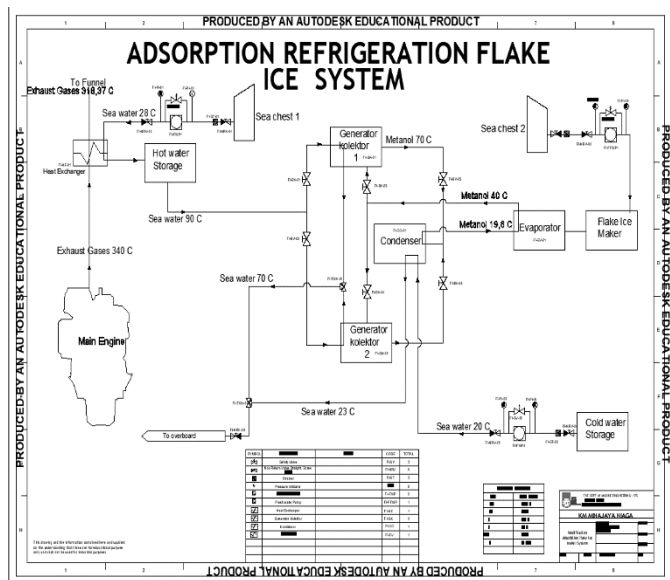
PRODUCED BY AN AUTODESK EDUCATIONAL PRODUCT

ADSORPTION REFRIGERATION FLAKE ICE SYSTEM

To Funnel
Exhaust Gases 318,37 C

Sea water 28 C

Sea chest 1

Heat Exchanger

Hot water Storage

Generator kolektor 1

Metanol 70 C

Sea chest 2

Sea water 90 C

Metanol 40 C

Metanol 19,8 C

Condenser

Evaporator

Flake Ice Maker

Exhaust Gases 340 C

Sea water 70 C

Main Engine

Generator kolektor 2

Sea water 23 C

To overboard

Sea water 20 C

Cold water Storage

KM MINAJAYA NIAGA

PRODUCED BY AN AUTODESK EDUCATIONAL PRODUCT

PRODUCED BY AN AUTODESK EDUCATIONAL PRODUCT

PRODUCED BY AN AUTODESK EDUCATIONAL PRODUCT

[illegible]